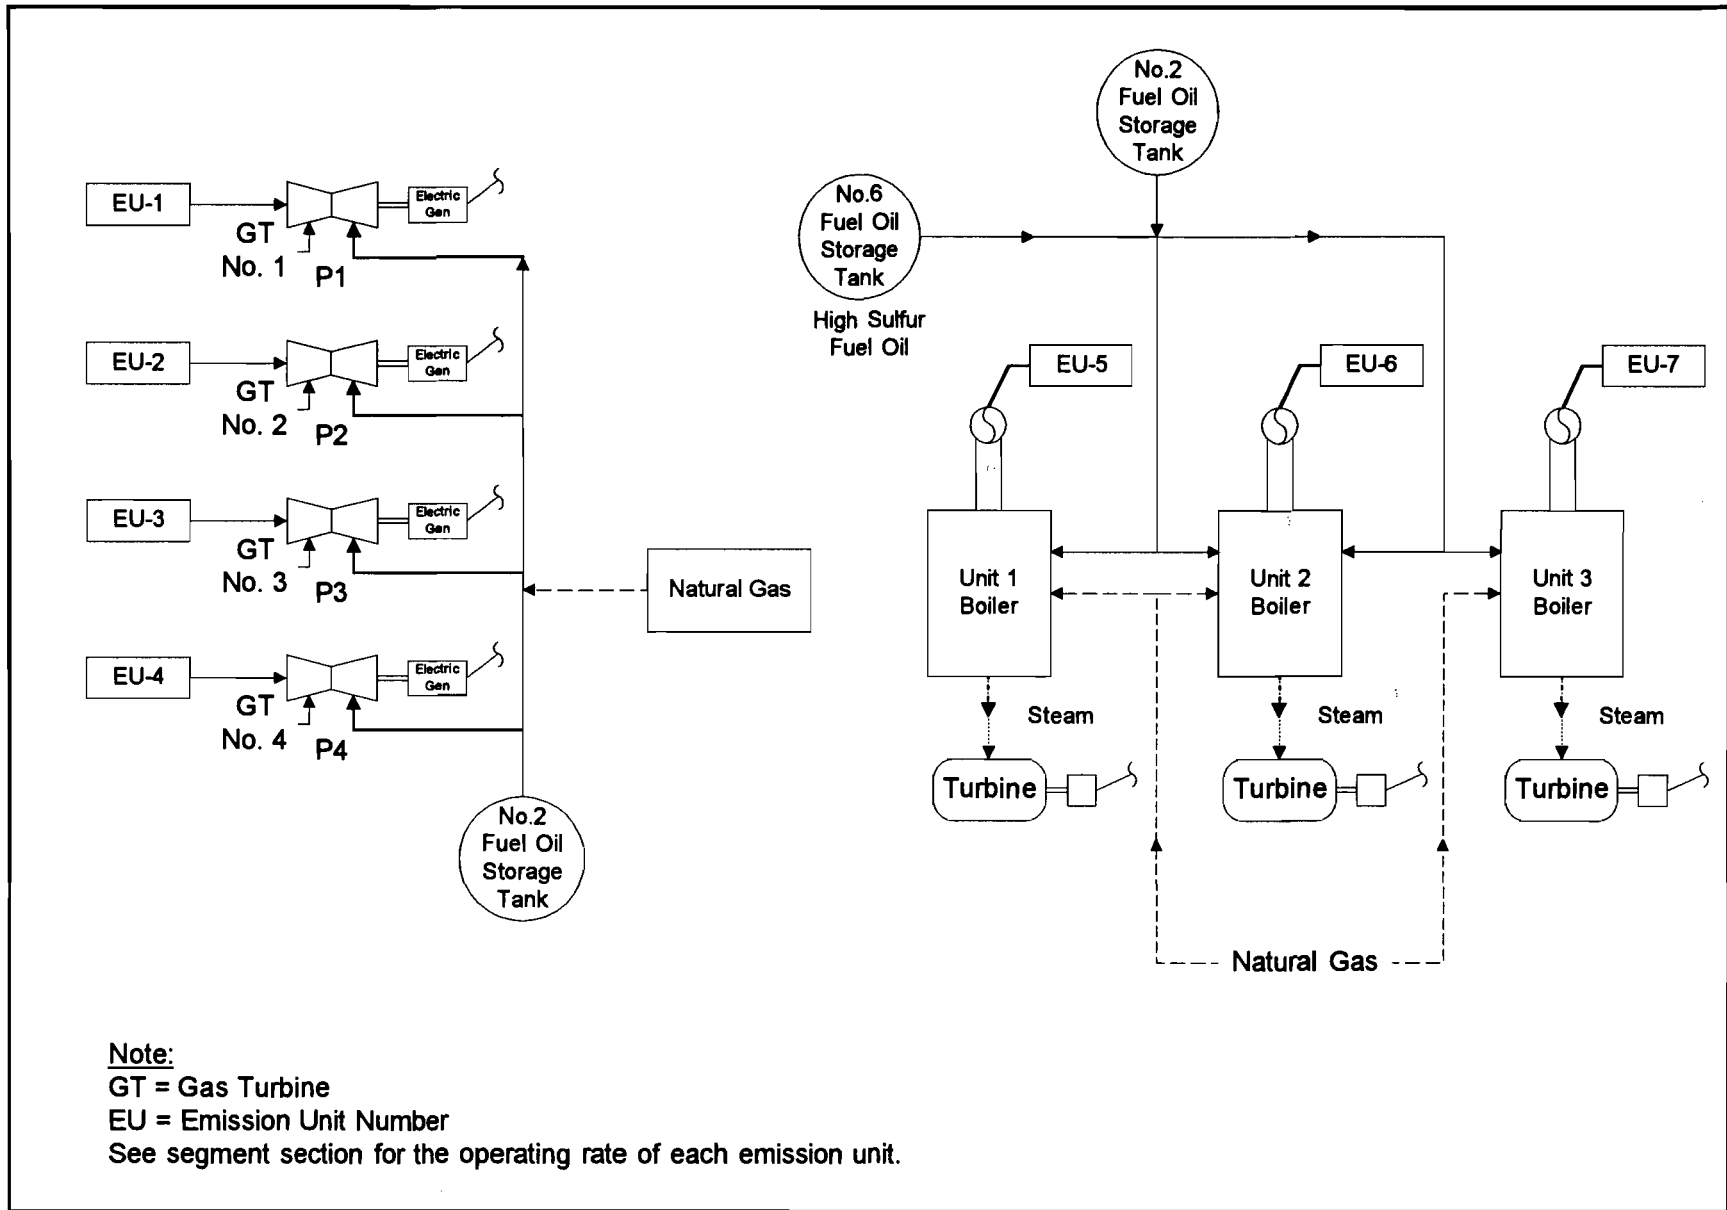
EU-1
Electric Gen
GT No. 1
P1

EU-2
Electric Gen
GT No. 2
P2

EU-3
Electric Gen
GT No. 3
P3

EU-4
Electric Gen
GT No. 4
P4

Natural Gas

No.2 Fuel Oil Storage Tank

No.2 Fuel Oil Storage Tank

No.6 Fuel Oil Storage Tank

High Sulfur Fuel Oil

EU-5
EU-6
EU-7

Unit 1 Boiler
Unit 2 Boiler
Unit 3 Boiler

Steam
Steam
Steam

Turbine
Turbine
Turbine

Natural Gas

Note:
GT = Gas Turbine
EU = Emission Unit Number
See segment section for the operating rate of each emission unit.